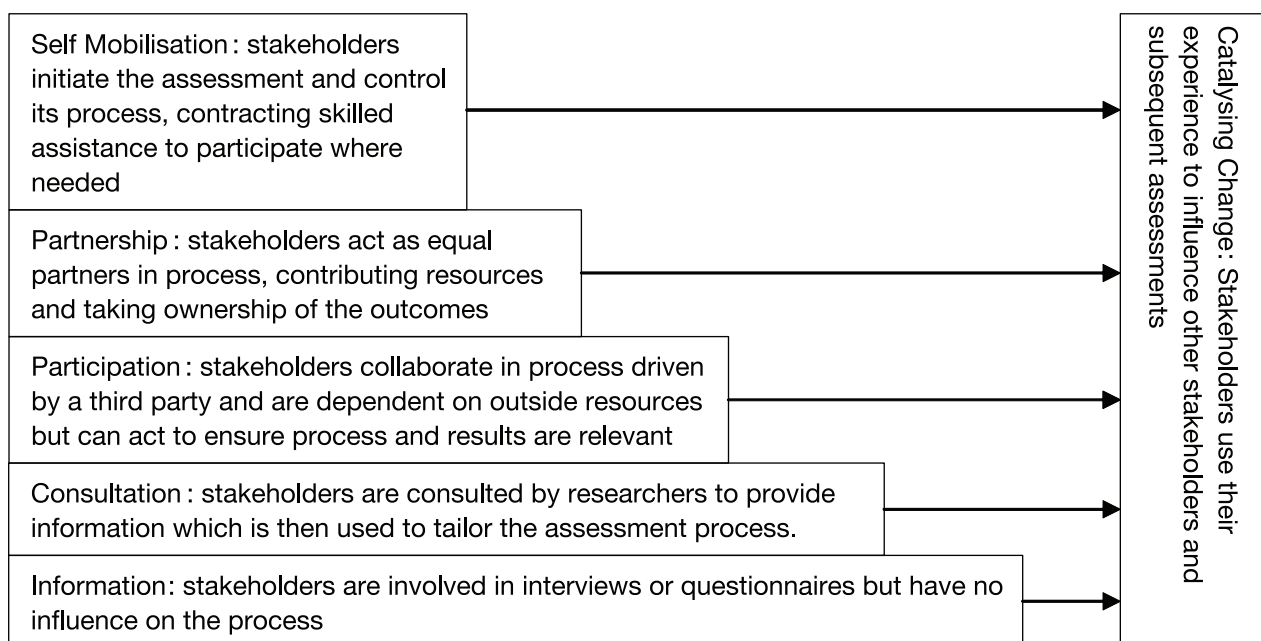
Self Mobilisation : stakeholders initiate the assessment and control its process, contracting skilled assistance to participate where needed

Partnership : stakeholders act as equal partners in process, contributing resources and taking ownership of the outcomes

Participation : stakeholders collaborate in process driven by a third party and are dependent on outside resources but can act to ensure process and results are relevant

Consultation : stakeholders are consulted by researchers to provide information which is then used to tailor the assessment process.

Information: stakeholders are involved in interviews or questionnaires but have no influence on the process

Catalysing Change: Stakeholders use their experience to influence other stakeholders and subsequent assessments